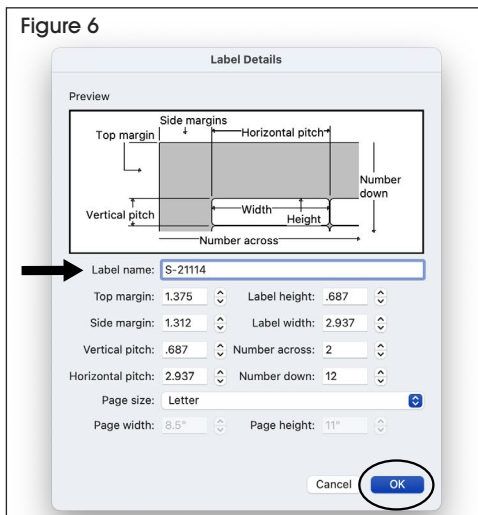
Figure 6

Label Details

Preview

Side margins
Top margin
Horizontal pitch
Number down
Vertical pitch
Width
Height
Number across

Label name: S-21114

Top margin: 1.375
Label height: .687
Side margin: 1.312
Label width: 2.937
Vertical pitch: .687
Number across: 2
Horizontal pitch: 2.937
Number down: 12
Page size: Letter
Page width: 8.5"
Page height: 11"

Cancel
OK